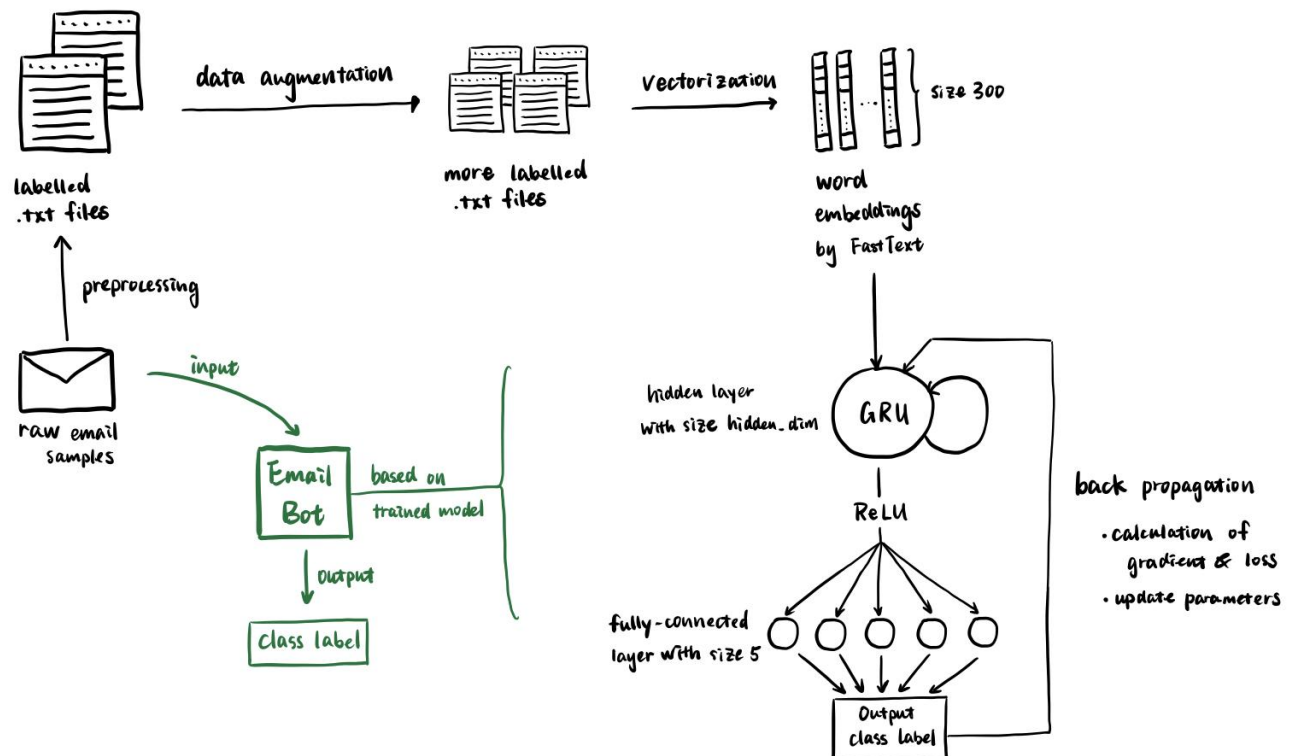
labelled .txt files

data augmentation

more labelled .txt files

Vectorization

size 300

word embeddings by FastText

preprocessing

raw email samples

input

Email Bot

based on trained model

output

Class label

hidden layer with size hidden_dim

GRU

ReLU

back propagation

· calculation of gradient & loss

· update parameters

fully-connected layer with size 5

Output class label